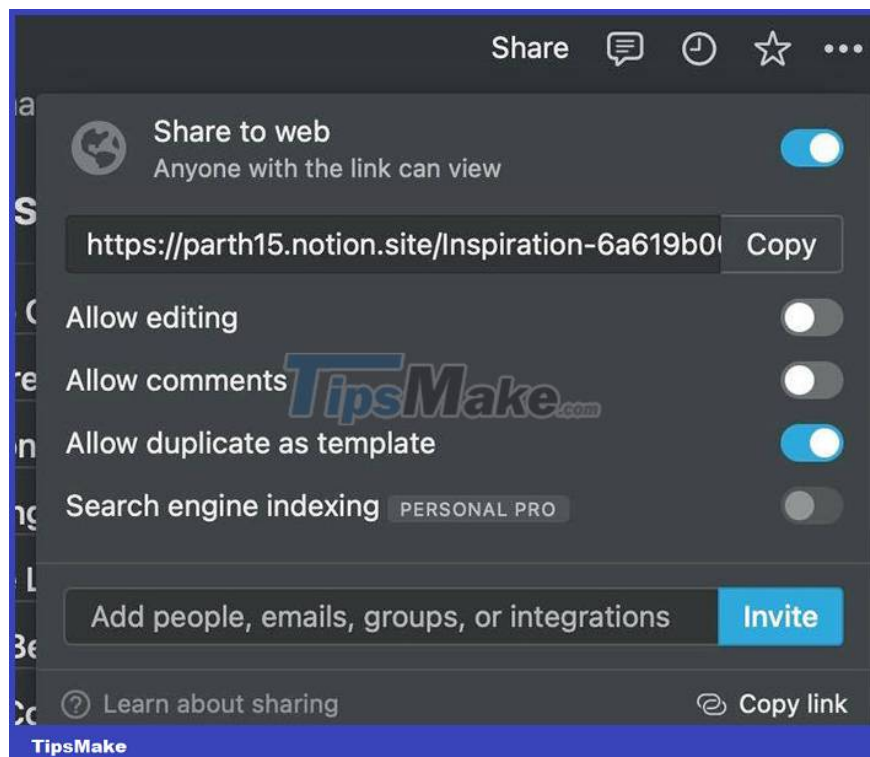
Share

Share to web
Anyone with the link can view

https://parth15.notion.site/Inspiration-6a619b0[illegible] Copy

Allow editing

Allow comments

TipsMake.com

Allow duplicate as template

Search engine indexing PERSONAL PRO

Add people, emails, groups, or integrations Invite

Learn about sharing

Copy link

TipsMake